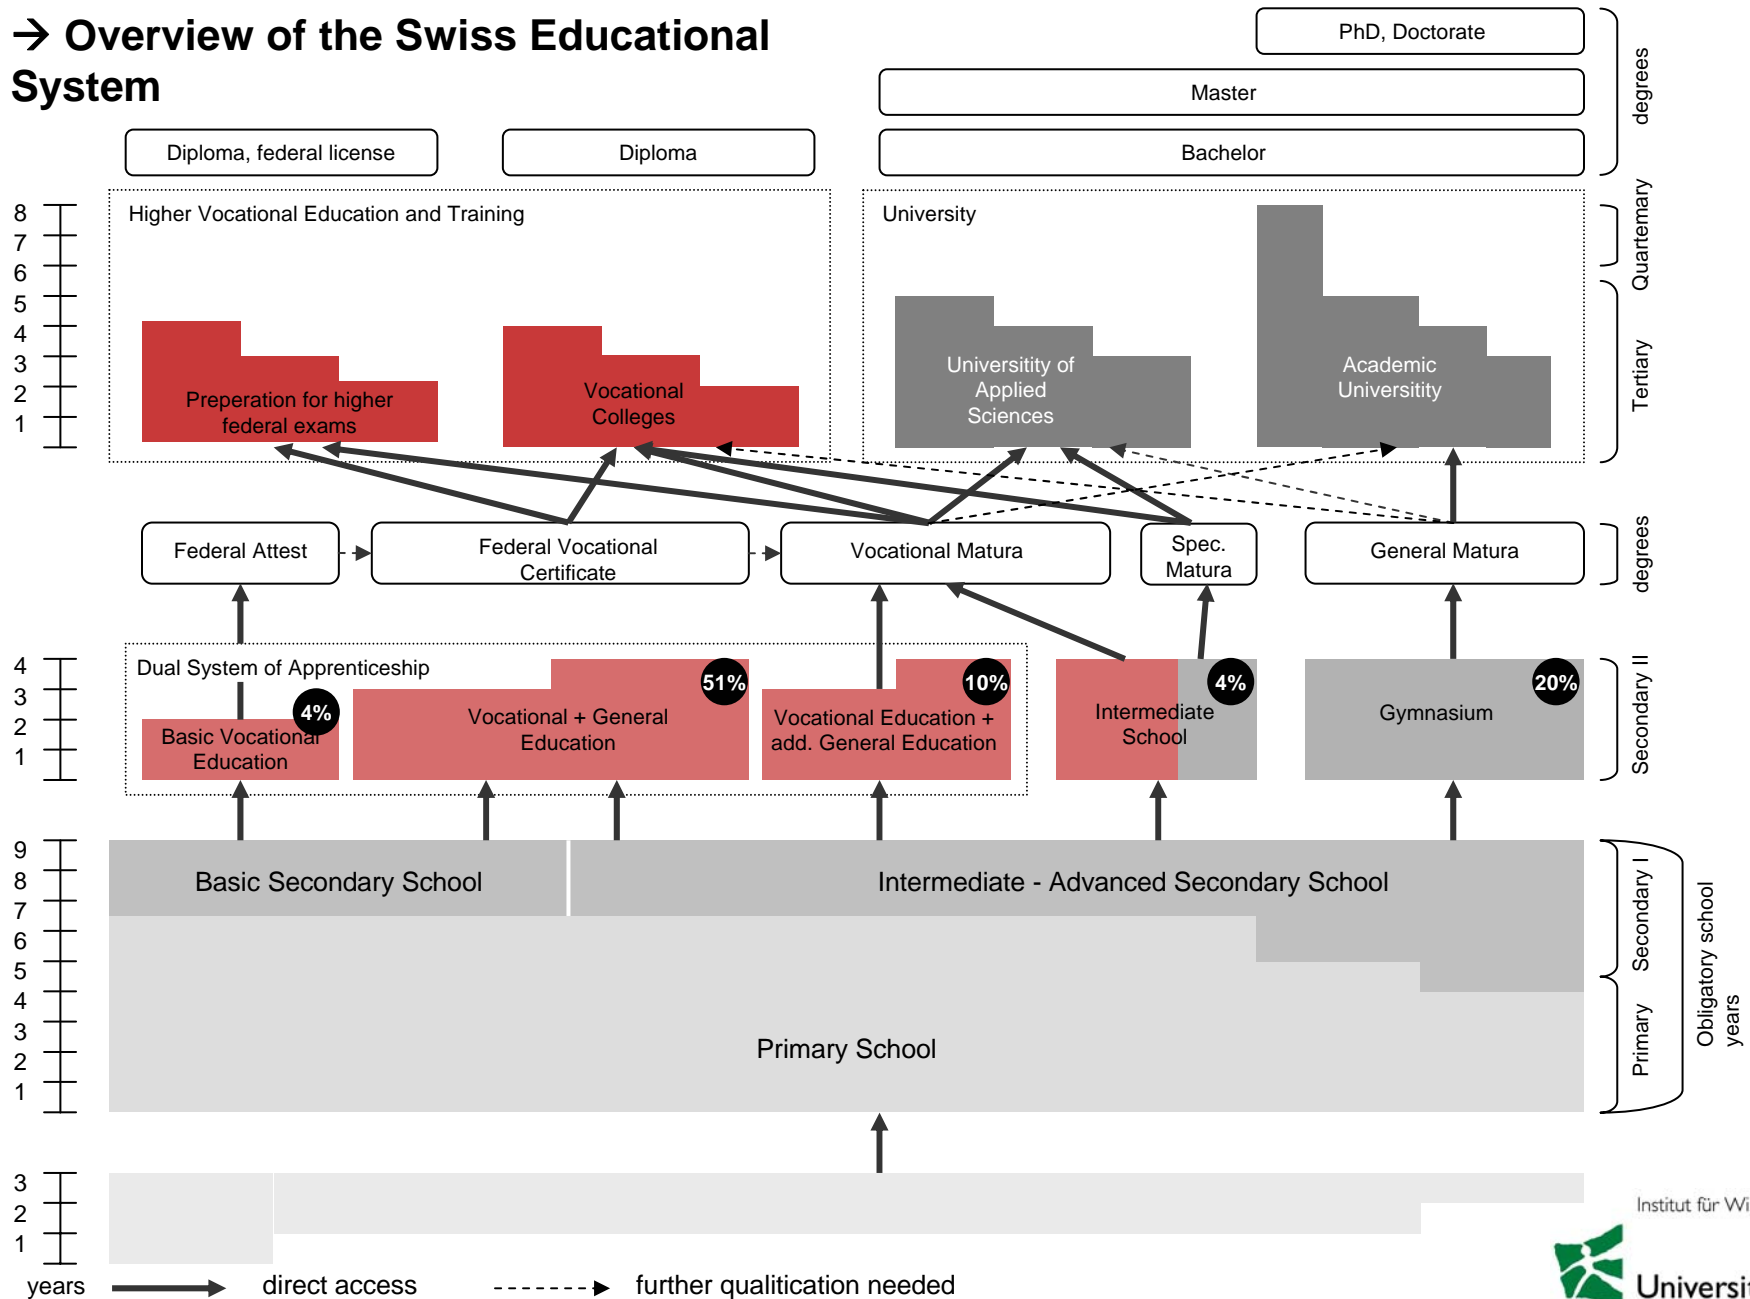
→ Overview of the Swiss Educational System

PhD, Doctorate

Master

Bachelor

degrees

Diploma, federal license

Diploma

Higher Vocational Education and Training

University

Quarternary

Tertiary

8
7
6
5
4
3
2
1

Preperation for higher federal exams

Vocational Colleges

University of Applied Sciences

Academic University

Federal Attest

Federal Vocational Certificate

Vocational Matura

Spec. Matura

General Matura

degrees

4
3
2
1

Dual System of Apprenticeship

Basic Vocational Education

4%

Vocational + General Education

51%

Vocational Education + add. General Education

10%

Intermediate School

4%

Gymnasium

20%

Secondary II

9
8
7
6
5
4
3
2
1

Basic Secondary School

Intermediate - Advanced Secondary School

Secondary I

Primary

Obligatory school years

Primary School

3
2
1

years

direct access

further qualitication needed

Institut für Wi

Universi